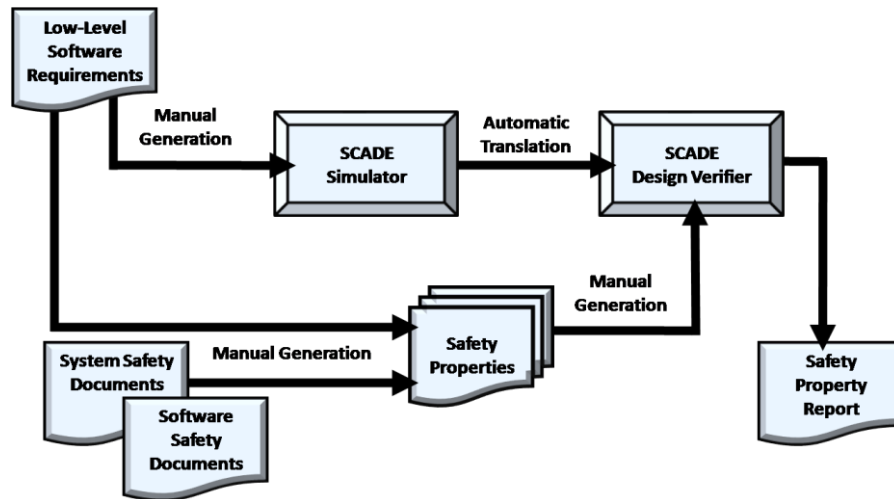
Low-Level Software Requirements

Manual Generation

SCADE Simulator

Automatic Translation

SCADE Design Verifier

Manual Generation

Manual Generation

System Safety Documents

Software Safety Documents

Safety Properties

Safety Property Report